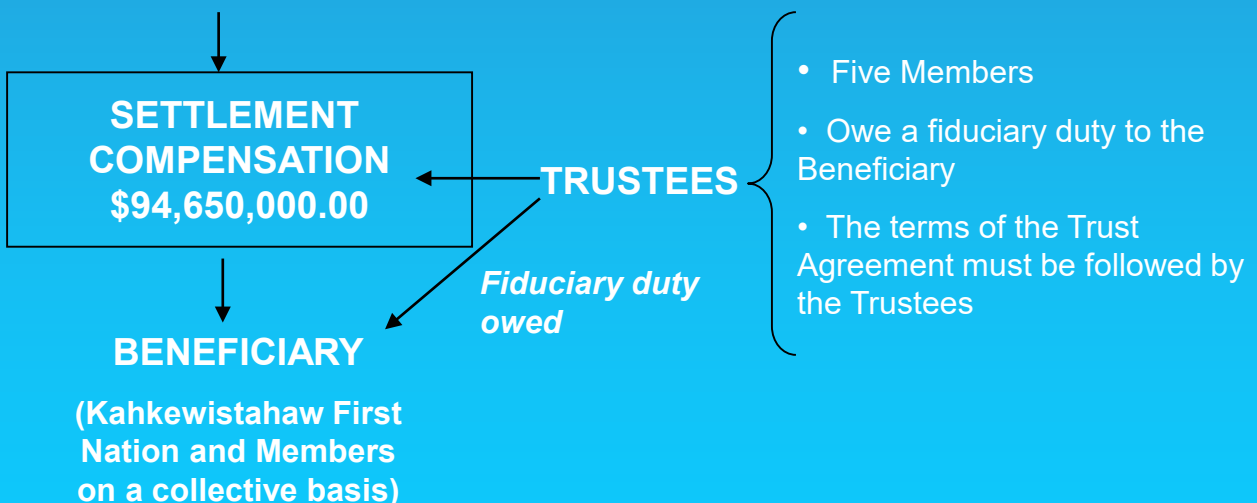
SETTLEMENT COMPENSATION \$94,650,000.00

TRUSTEES

Fiduciary duty owed

BENEFICIARY

(Kahkewistahaw First Nation and Members on a collective basis)

• Five Members

• Owe a fiduciary duty to the Beneficiary

• The terms of the Trust Agreement must be followed by the Trustees